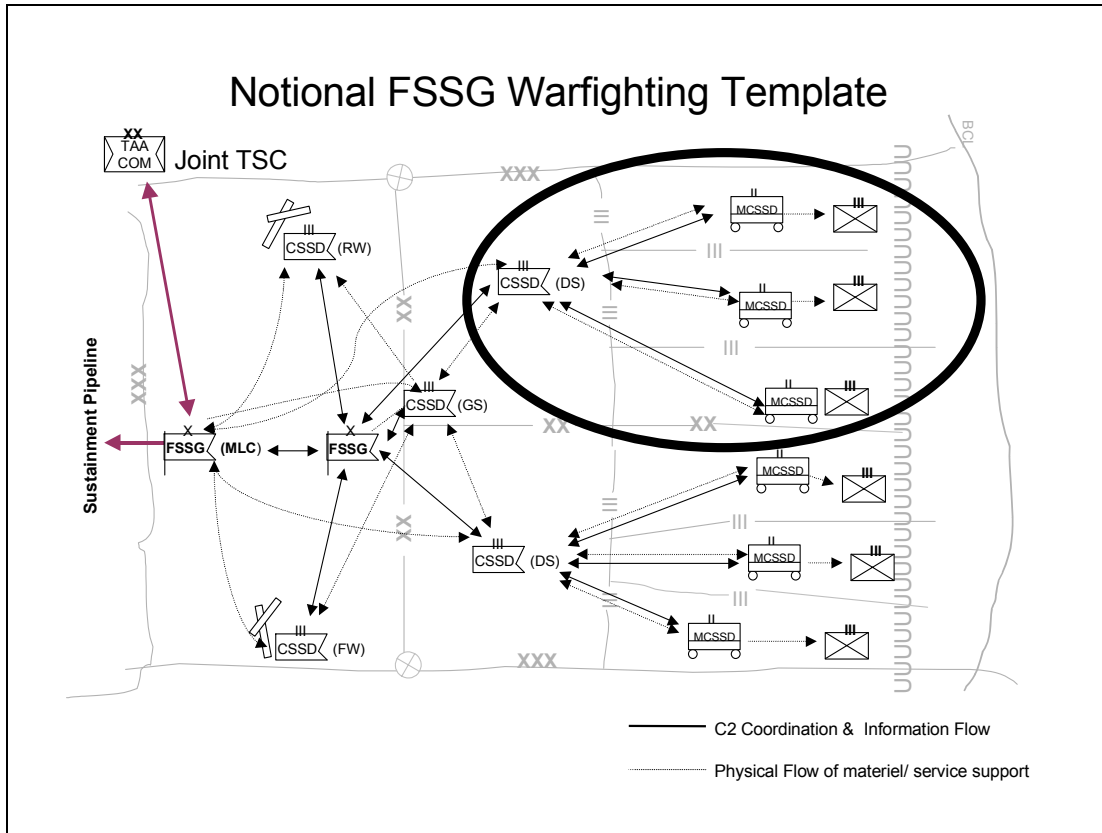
Notional FSSG Warfighting Template

XX
TAA
COM
Joint TSC

BCL

XXX
XXX
XX
XX
XX
XX
XXX

III
CSSD (RW)

III
CSSD (DS)

II
MCSSD

III

II
MCSSD

III

II
MCSSD

III

III
CSSD (GS)

Sustainment Pipeline

X
FSSG (MLC)

X
FSSG

II
MCSSD

III

III
CSSD (DS)

II
MCSSD

III

II
MCSSD

III

III
CSSD (FW)

C2 Coordination & Information Flow

Physical Flow of materiel/ service support